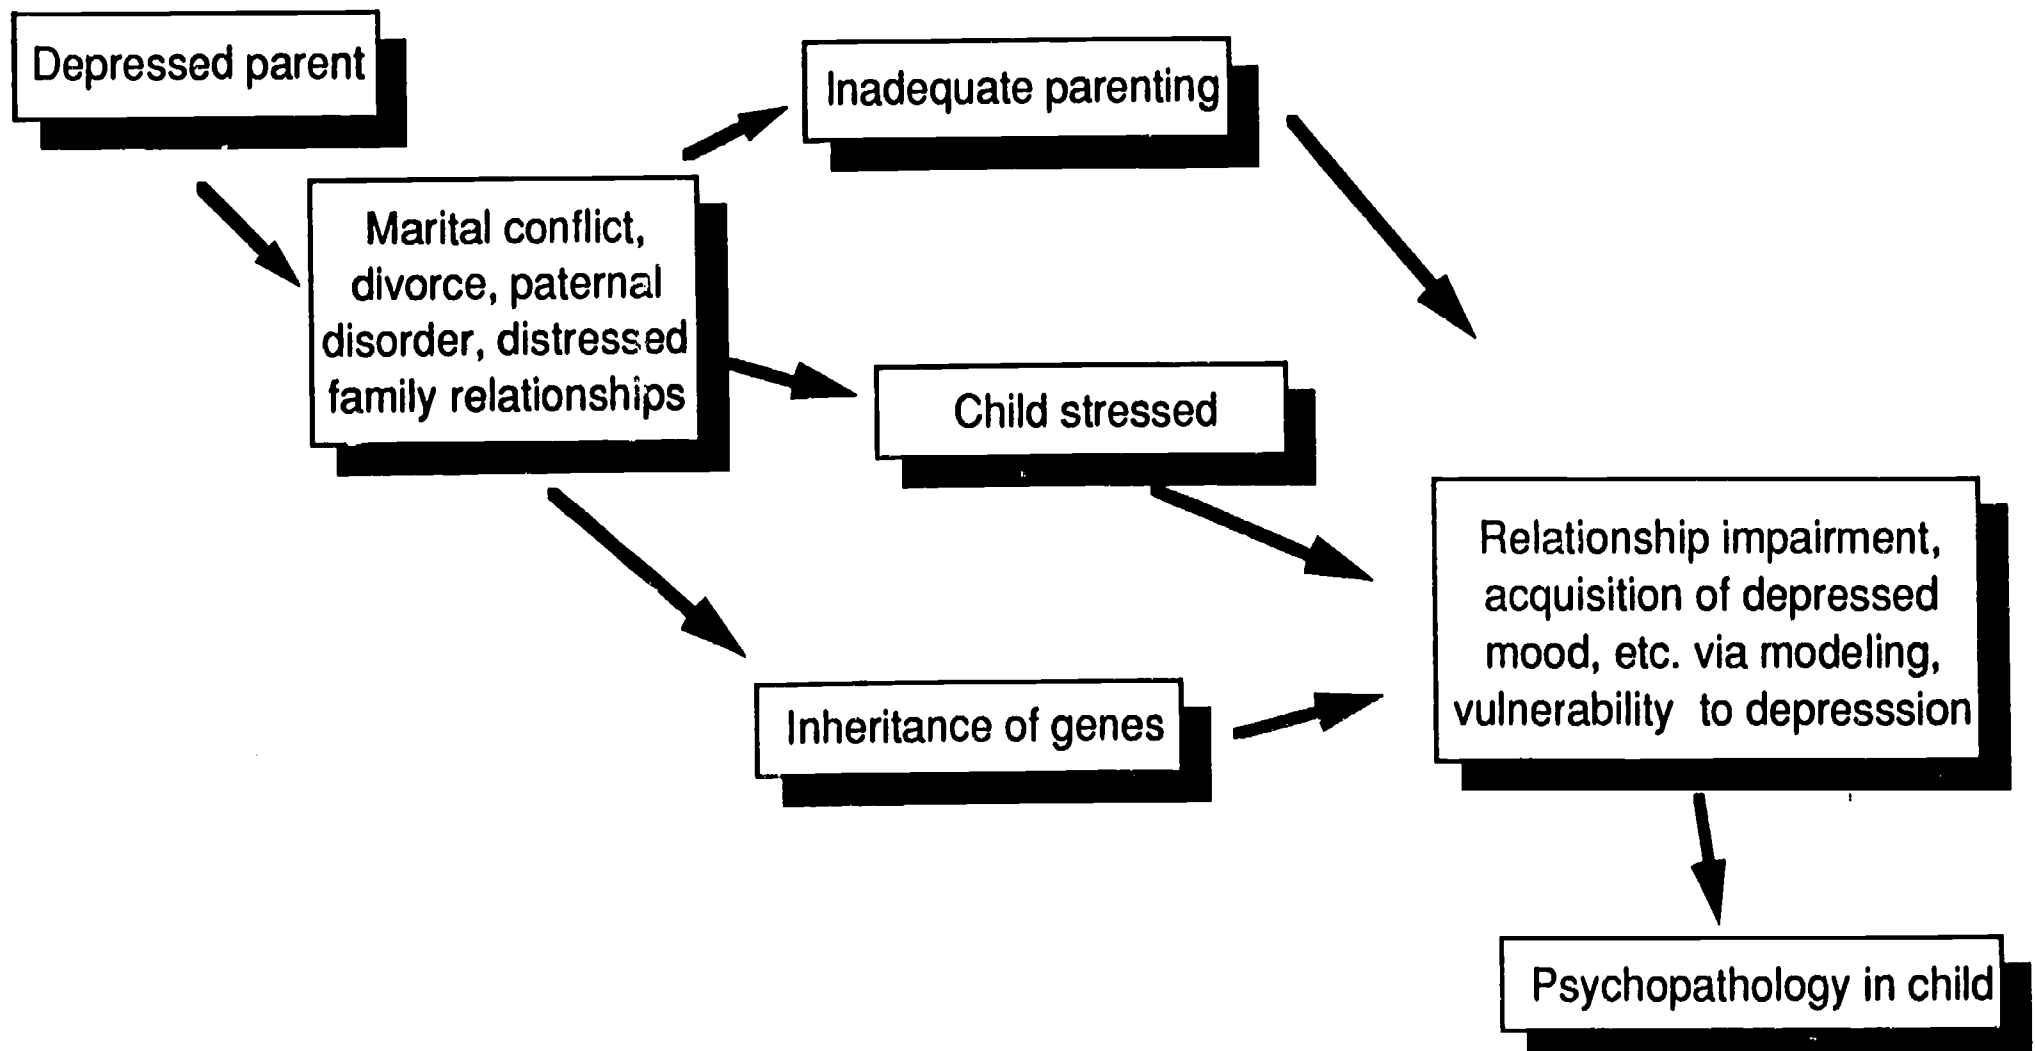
Depressed parent

Marital conflict, divorce, paternal disorder, distressed family relationships

Inadequate parenting

Child stressed

Inheritance of genes

Relationship impairment, acquisition of depressed mood, etc. via modeling, vulnerability to depresssion

Psychopathology in child